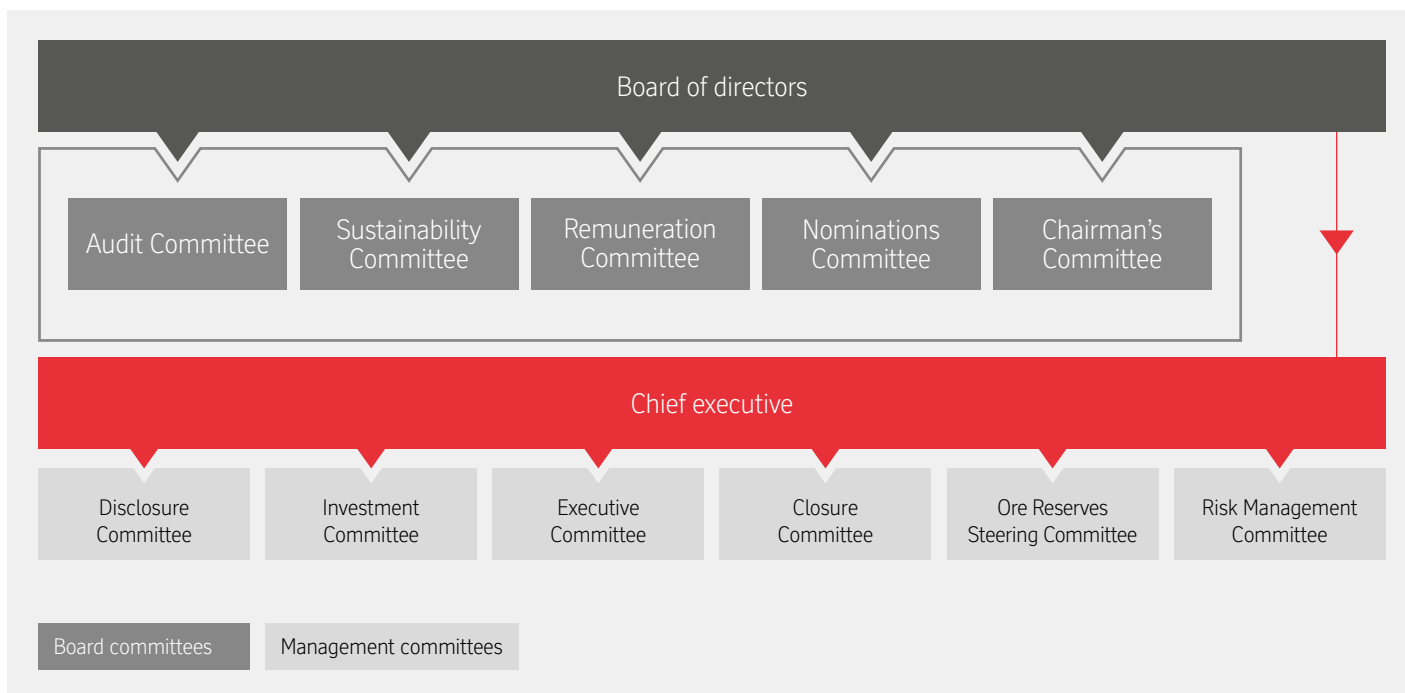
Board of directors

Audit Committee

Sustainability Committee

Remuneration Committee

Nominations Committee

Chairman’s Committee

Chief executive

Disclosure Committee

Investment Committee

Executive Committee

Closure Committee

Ore Reserves Steering Committee

Risk Management Committee

Board committees

Management committees